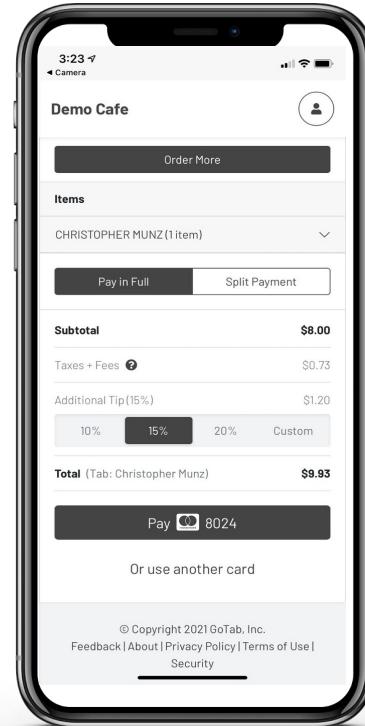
3:23
◂ Camera

Demo Cafe

Order More

Items

CHRISTOPHER MUNZ (1 item)

Pay in Full | Split Payment

Subtotal $8.00

Taxes + Fees $0.73

Additional Tip (15%) $1.20

| 10% | 15% | 20% | Custom |
|---|---|---|---|

Total (Tab: Christopher Munz) $9.93

Pay 8024

Or use another card

© Copyright 2021 GoTab, Inc.
Feedback | About | Privacy Policy | Terms of Use | Security